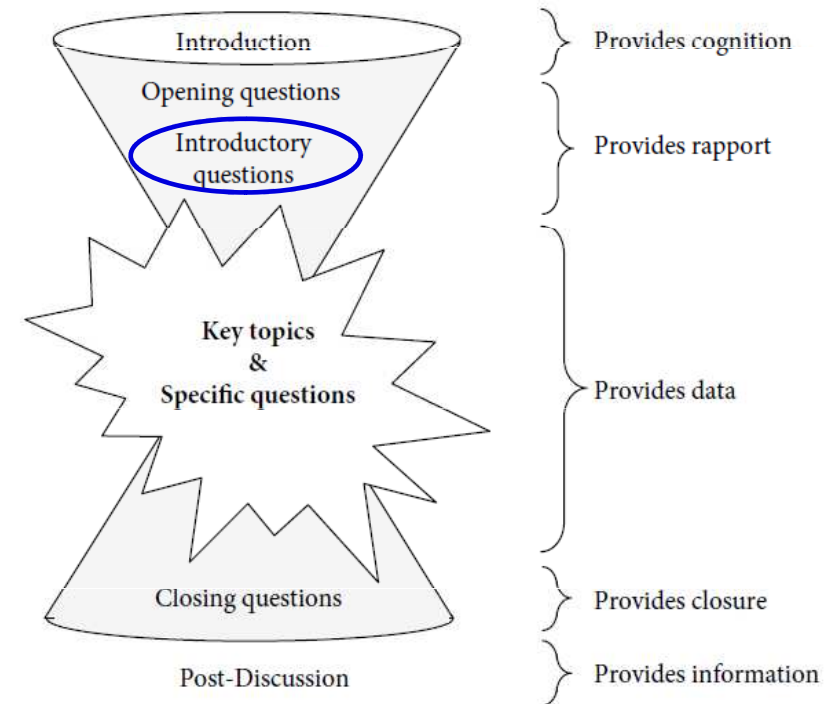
Introduction
Opening questions
Introductory questions
Key topics
&
Specific questions
Closing questions
Post-Discussion

Provides cognition
Provides rapport
Provides data
Provides closure
Provides information